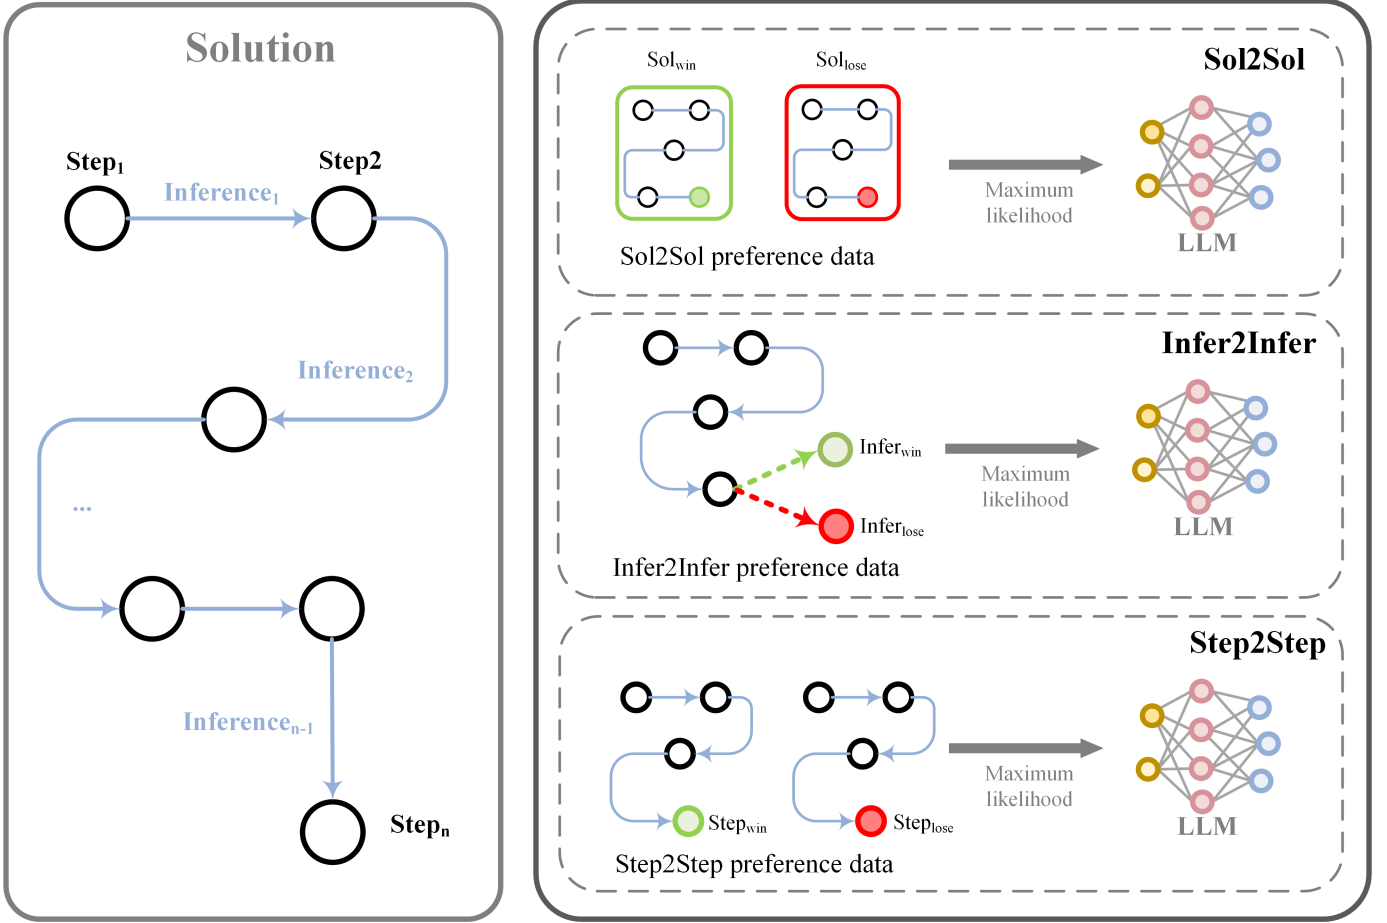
Solution

Step$_1$

Step2

Inference$_1$

Inference$_2$

...

Inference$_{n-1}$

Step$_n$

Sol$_{win}$

Sol$_{lose}$

Sol2Sol

Maximum likelihood

LLM

Sol2Sol preference data

Infer2Infer

Infer$_{win}$

Infer$_{lose}$

Maximum likelihood

LLM

Infer2Infer preference data

Step2Step

Step$_{win}$

Step$_{lose}$

Maximum likelihood

LLM

Step2Step preference data